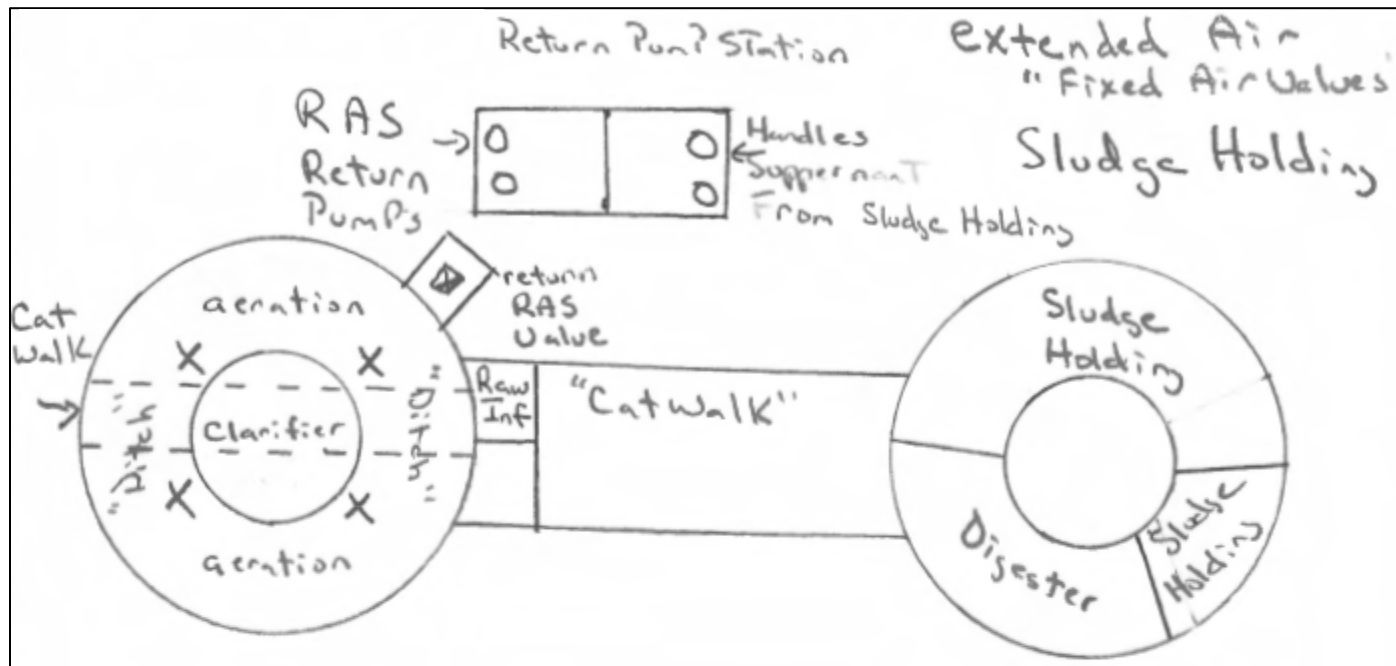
Return Pump Station

extended Air
"Fixed Air Valves"

Sludge Holding

RAS
Return
Pumps

Handles
Suppernant
From Sludge Holding

return
RAS
Valve

Cat
Walk

aeration

Clarifier

"Ditch"

"Ditch"

aeration

Raw
Inf

"CatWalk"

Sludge
Holding

Digester

Sludge
Holding